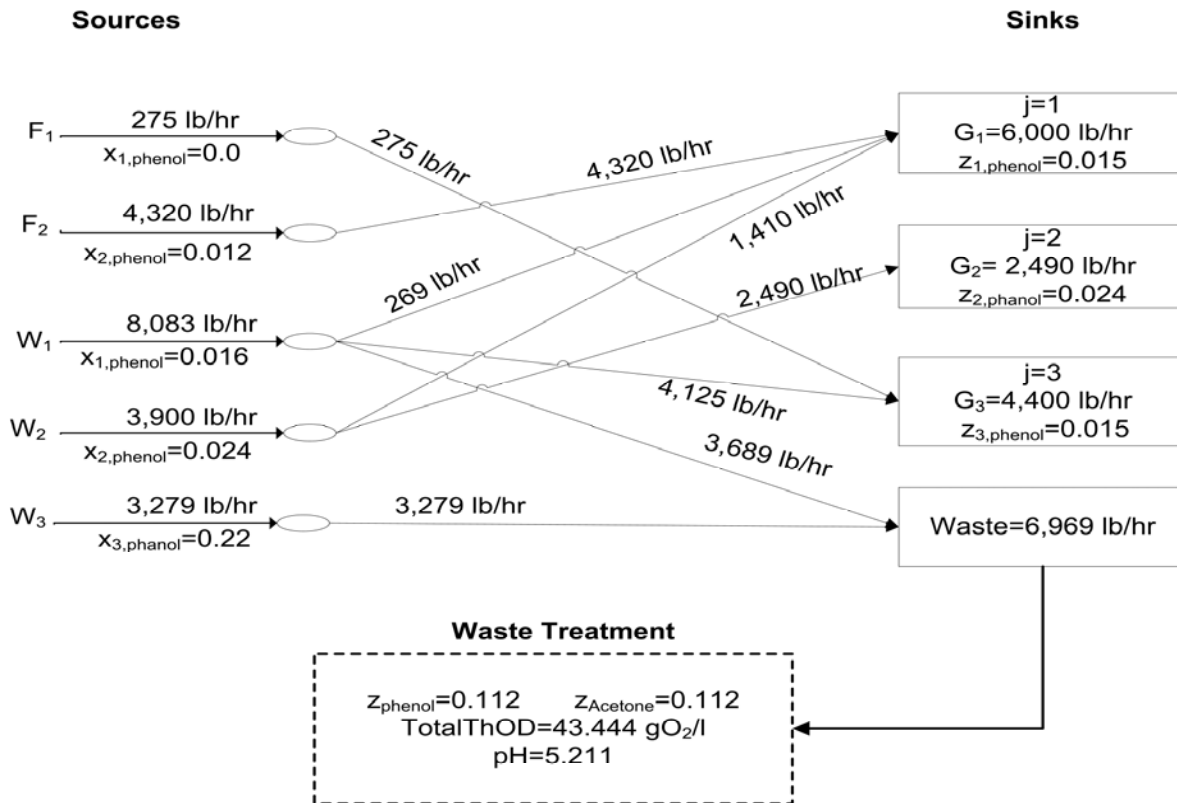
Sources

Sinks

$F_1$ 275 lb/hr $x_{1,phenol}$=0.0

$F_2$ 4,320 lb/hr $x_{2,phenol}$=0.012

$W_1$ 8,083 lb/hr $x_{1,phenol}$=0.016

$W_2$ 3,900 lb/hr $x_{2,phenol}$=0.024

$W_3$ 3,279 lb/hr $x_{3,phanol}$=0.22

275 lb/hr

4,320 lb/hr

1,410 lb/hr

269 lb/hr

2,490 lb/hr

4,125 lb/hr

3,689 lb/hr

3,279 lb/hr

j=1 $G_1$=6,000 lb/hr $z_{1,phenol}$=0.015

j=2 $G_2$= 2,490 lb/hr $z_{2,phanol}$=0.024

j=3 $G_3$=4,400 lb/hr $z_{3,phenol}$=0.015

Waste=6,969 lb/hr

Waste Treatment

$z_{phenol}$=0.112 $z_{Acetone}$=0.112
TotalThOD=43.444 $gO_2$/l
pH=5.211